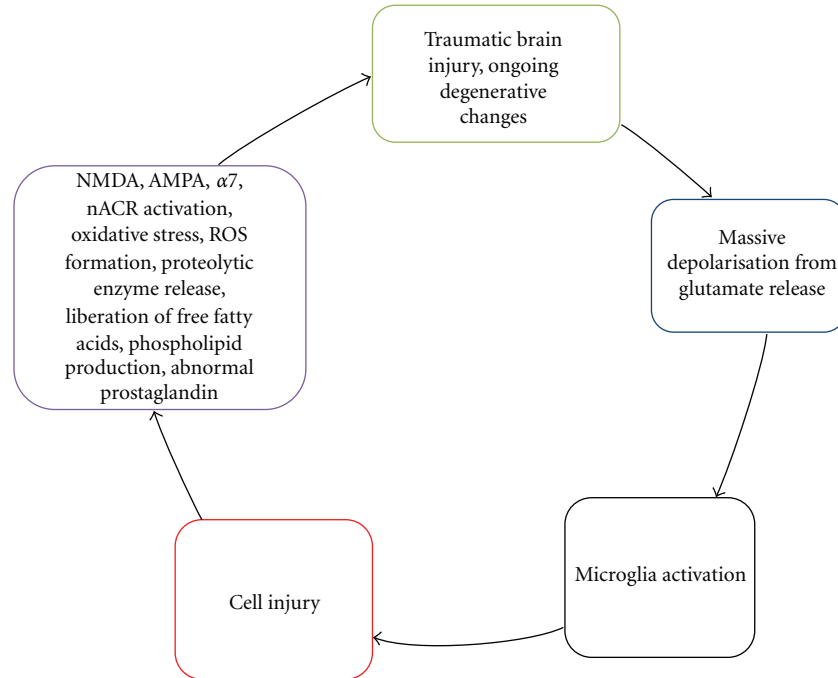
Traumatic brain injury, ongoing degenerative changes

Massive depolarisation from glutamate release

Microglia activation

Cell injury

NMDA, AMPA, $\alpha 7$, nACR activation, oxidative stress, ROS formation, proteolytic enzyme release, liberation of free fatty acids, phospholipid production, abnormal prostaglandin